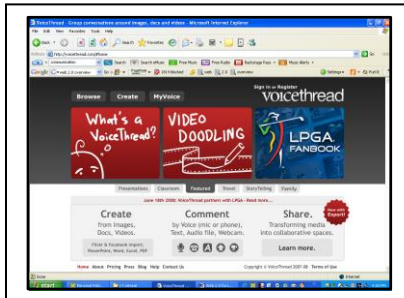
VoiceThread - Group conversations around images, docs and videos - Microsoft Internet Explorer

File Edit View Favorites Tools Help

Back Search Favorites

http://voicethread.com/#home

Google

Browse Create MyVoice

Sign In or Register

voicethread

What's a VoiceThread?

VIDEO DOODLING

LPGA FANBOOK

Presentations Classroom Featured Travel StoryTelling Family

June 18th 2008: VoiceThread partners with LPGA - Read more...

Create
from Images, Docs, Videos.

Flickr & Facebook import, PowerPoint, Word, Excel, PDF

Comment
by Voice (mic or phone), Text, Audio file, Webcam.

Share.
Transforming media into collaborative spaces.

Learn more.

Now with Export!

Home About Pricing Press Blog Help Contact Us

Copyright © VoiceThread 2007-08 Terms of Use

Done

Internet

start